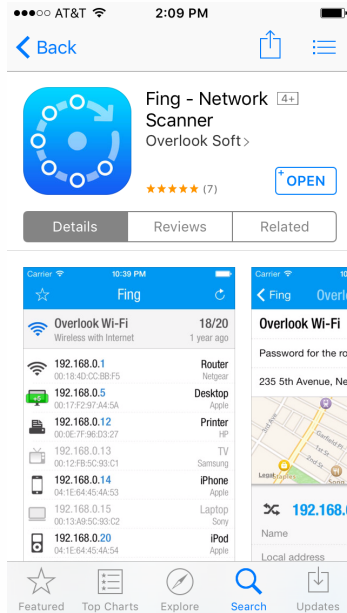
●●○○○ AT&T 2:09 PM

Back

Fing - Network Scanner 4+
Overlook Soft
★★★★★ (7)
OPEN

Details | Reviews | Related

Carrier 10:39 PM
Fing
Overlook Wi-Fi 18/20
Wireless with Internet 1 year ago
192.168.0.1 Router
00:18:4D:CC:BB:F5 Netgear
192.168.0.5 Desktop
00:17:F2:97:A4:5A Apple
192.168.0.12 Printer
00:0E:7F:96:D3:27 HP
192.168.0.13 TV
00:12:FB:5C:93:C1 Samsung
192.168.0.14 iPhone
04:1E:64:45:4A:53 Apple
192.168.0.15 Laptop
00:13:A9:5C:93:C2 Sony
192.168.0.20 iPod
04:1E:64:45:4A:54 Apple

Carrier
Fing Overl
Overlook Wi-Fi
Password for the ro
235 5th Avenue, Ne
Legal
192.168.0
Name
Local address

Featured Top Charts Explore Search Updates